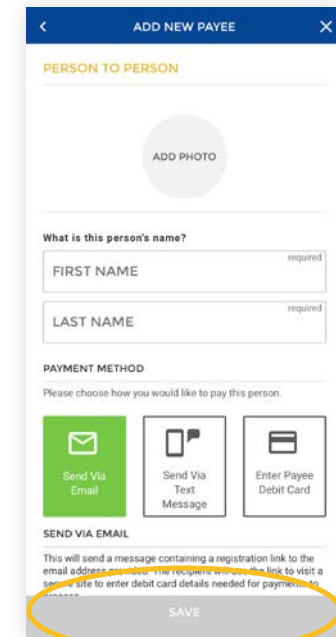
ADD NEW PAYEE

PERSON TO PERSON

ADD PHOTO

What is this person's name?

FIRST NAME required

LAST NAME required

PAYMENT METHOD

Please choose how you would like to pay this person.

Send Via Email

Send Via Text Message

Enter Payee Debit Card

SEND VIA EMAIL

This will send a message containing a registration link to the email address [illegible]. The recipient will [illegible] link to visit a se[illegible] site to enter debit card details needed for payme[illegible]

SAVE